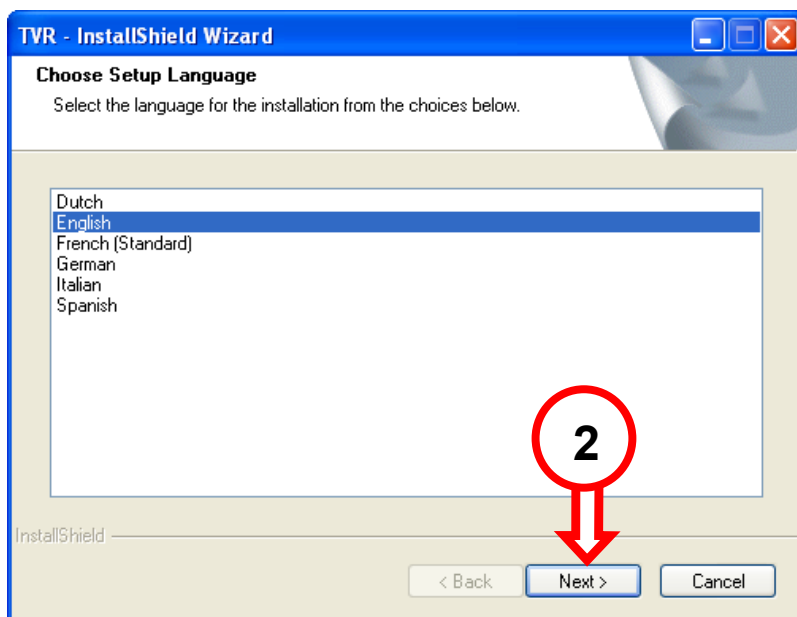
TVR - InstallShield Wizard

Choose Setup Language

Select the language for the installation from the choices below.

Dutch
English
French (Standard)
German
Italian
Spanish

2

InstallShield

< Back

Next >

Cancel